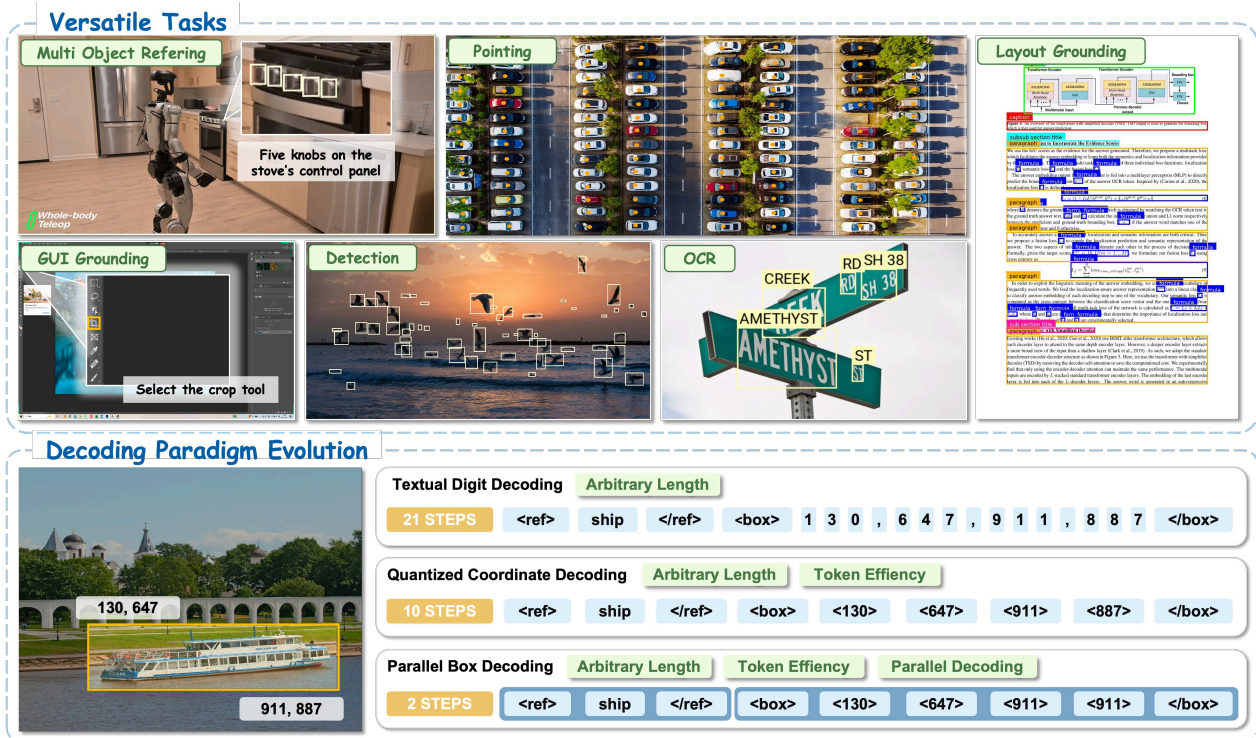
Versatile Tasks

Multi Object Refering

Five knobs on the stove's control panel

Whole-body Teleop

Pointing

Layout Grounding

caption

subsub section title

paragraph

paragraph

paragraph

paragraph

sub section title

paragraph

GUI Grounding

Select the crop tool

Detection

OCR

CREEK

RD

SH 38

AMETHYST

AMETHYST

ST

Decoding Paradigm Evolution

130, 647

911, 887

Textual Digit Decoding Arbitrary Length

21 STEPS <ref> ship </ref> <box> 1 3 0 , 6 4 7 , 9 1 1 , 8 8 7 </box>

Quantized Coordinate Decoding Arbitrary Length Token Effiency

10 STEPS <ref> ship </ref> <box> <130> <647> <911> <887> </box>

Parallel Box Decoding Arbitrary Length Token Effiency Parallel Decoding

2 STEPS <ref> ship </ref> <box> <130> <647> <911> <911> </box>